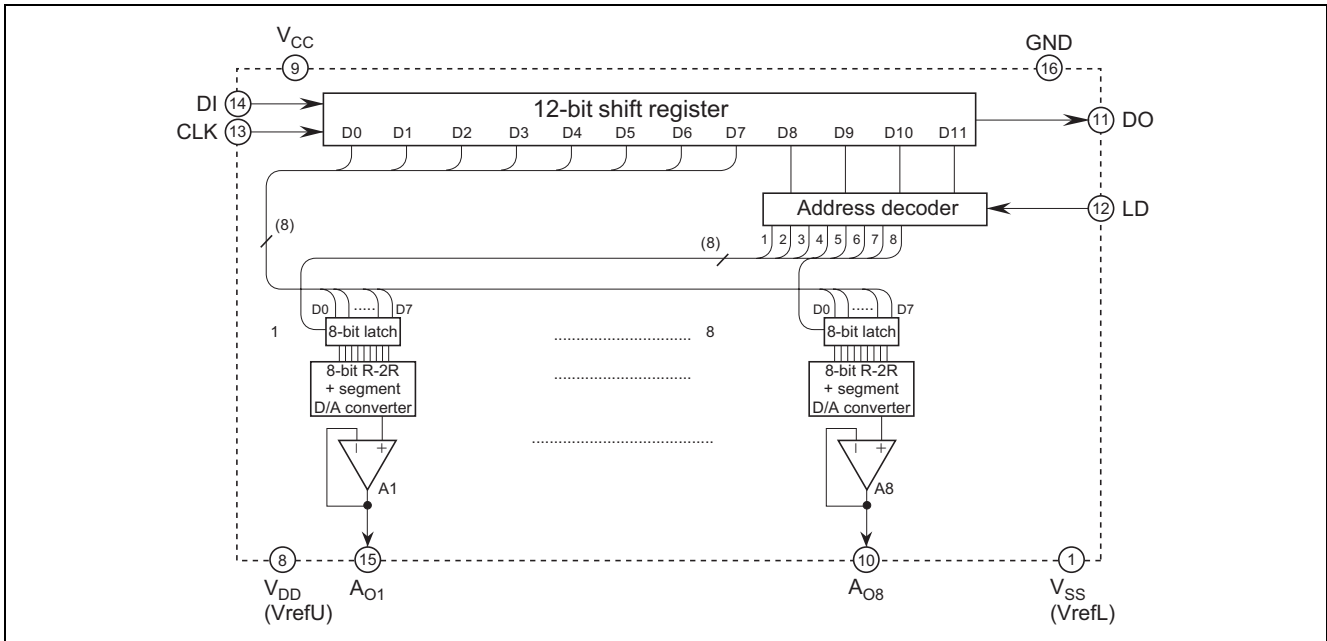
$V_{CC}$
9
GND
16
DI 14
CLK 13
12-bit shift register
D0 D1 D2 D3 D4 D5 D6 D7 D8 D9 D10 D11
11 DO
Address decoder
12 LD
(8)
(8)
1 2 3 4 5 6 7 8
D0 ····· D7
D0 ····· D7
1
8-bit latch
8
8-bit latch
8-bit R-2R + segment D/A converter
8-bit R-2R + segment D/A converter
− +
− +
A1
A8
8
15
10
1
$V_{DD}$ (VrefU)
$A_{O1}$
$A_{O8}$
$V_{SS}$ (VrefL)